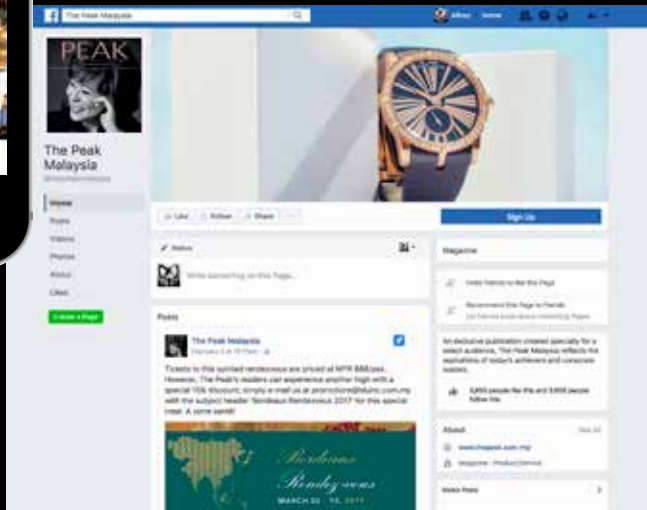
The Peak Malaysia

Alfred Home

PEAK

The Peak Malaysia
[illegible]

Home
Posts
Videos
Photos
About
Likes

Create a Page

Like Follow Share

Sign Up

Status

Write something on this Page...

Posts

The Peak Malaysia
February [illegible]

Tickets to this spirited rendezvous are priced at MYR 888/pax. However, The Peak's readers can experience another high with a special 15% discount; simply e-mail us at promotions@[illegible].com.my with the subject header 'Bordeaux Rendezvous 2017' for this special treat. À votre santé!

Bordeaux Rendez-vous
MARCH 30 - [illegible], 2017

Magazine

Invite friends to like this Page

Recommend this Page to friends
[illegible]

An exclusive publication created specially for a select audience, The Peak Malaysia reflects the aspirations of today's achievers and corporate leaders.

5,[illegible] people like this and 5,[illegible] people follow this

About
See All

www.thepeak.com.my/

Magazine · Product/Service

Visitor Posts